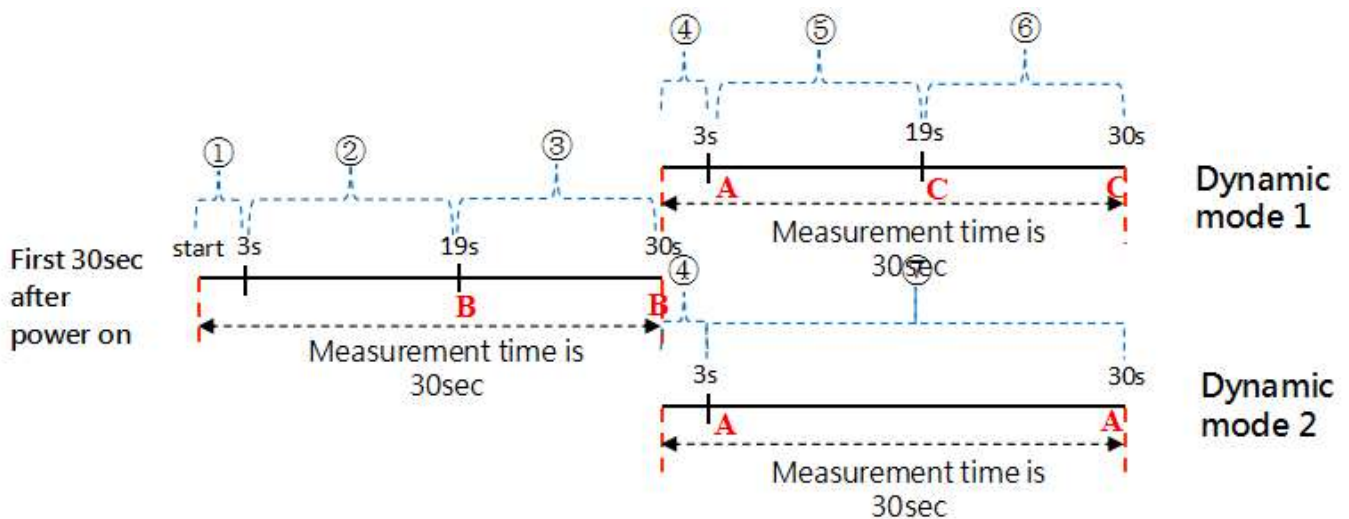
④ ⑤ ⑥

3s 19s 30s

A C C

Dynamic mode 1

Measurement time is 30sec

① ② ③

start 3s 19s 30s

First 30sec after power on

B B

Measurement time is 30sec

④ ⑦

3s 30s

A A

Dynamic mode 2

Measurement time is 30sec